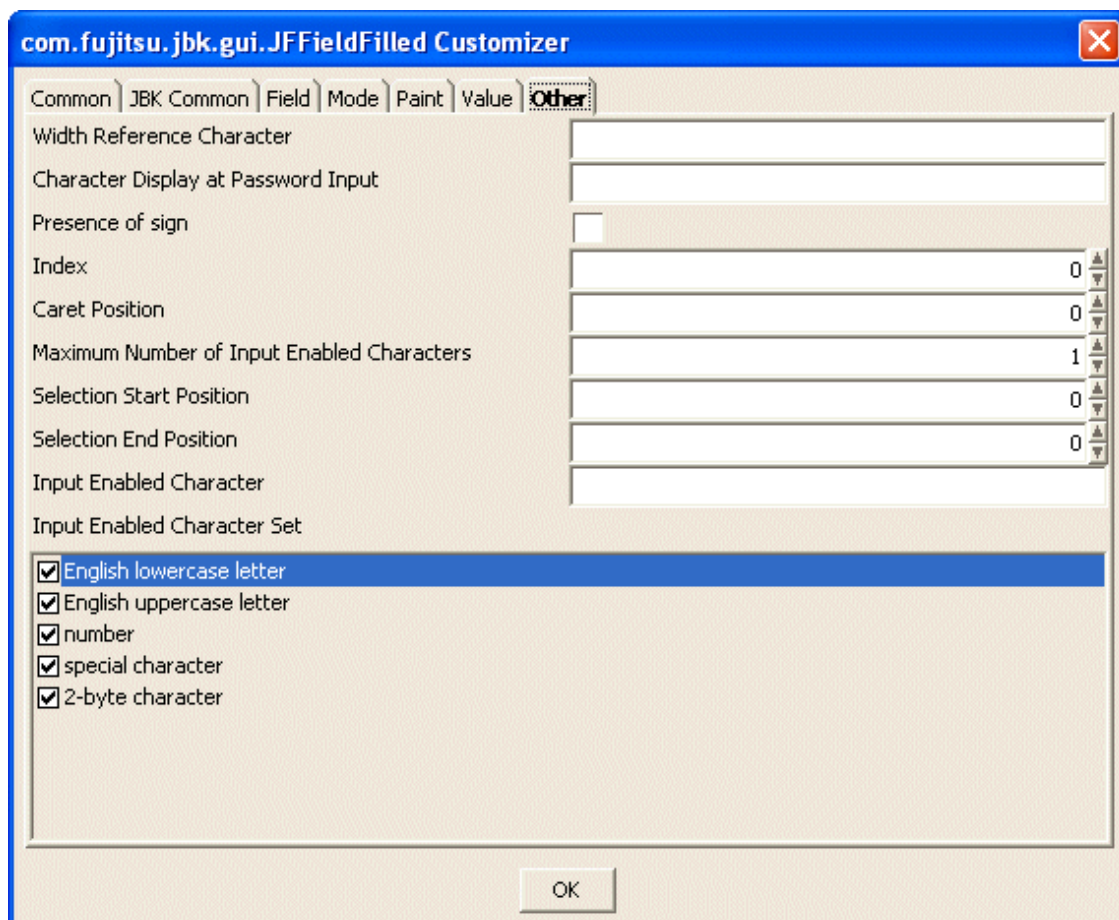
com.fujitsu.jbk.gui.JFFieldFilled Customizer

Common | JBK Common | Field | Mode | Paint | Value | Other

Width Reference Character

Character Display at Password Input

Presence of sign

Index 0

Caret Position 0

Maximum Number of Input Enabled Characters 1

Selection Start Position 0

Selection End Position 0

Input Enabled Character

Input Enabled Character Set

English lowercase letter
English uppercase letter
number
special character
2-byte character

OK